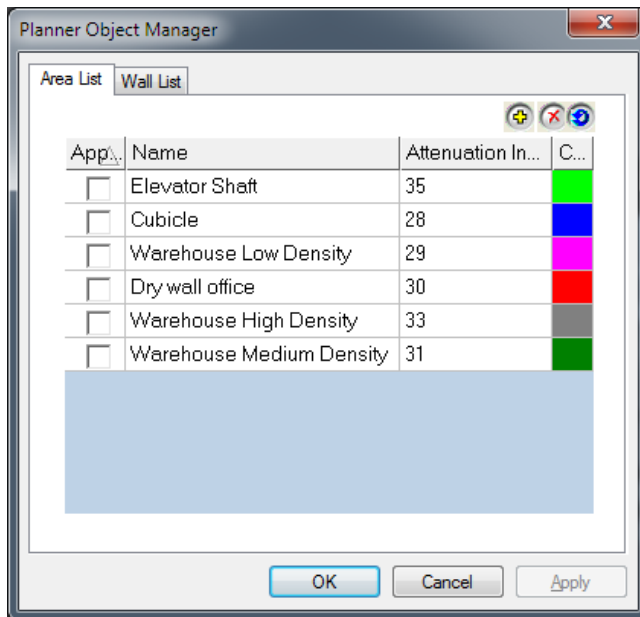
Planner Object Manager

Area List | Wall List

| App... | Name | Attenuation In... | C... |
|---|---|---|---|
| | Elevator Shaft | 35 | |
| | Cubicle | 28 | |
| | Warehouse Low Density | 29 | |
| | Dry wall office | 30 | |
| | Warehouse High Density | 33 | |
| | Warehouse Medium Density | 31 | |

OK | Cancel | Apply